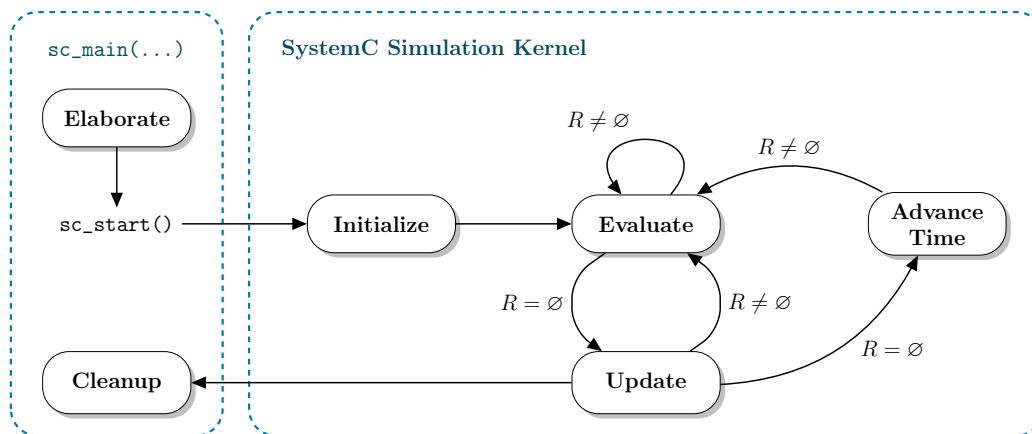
sc_main(...)

SystemC Simulation Kernel

Elaborate

sc_start()

Initialize

$R \neq \varnothing$

Evaluate

$R \neq \varnothing$

Advance Time

$R = \varnothing$

$R \neq \varnothing$

$R = \varnothing$

Cleanup

Update